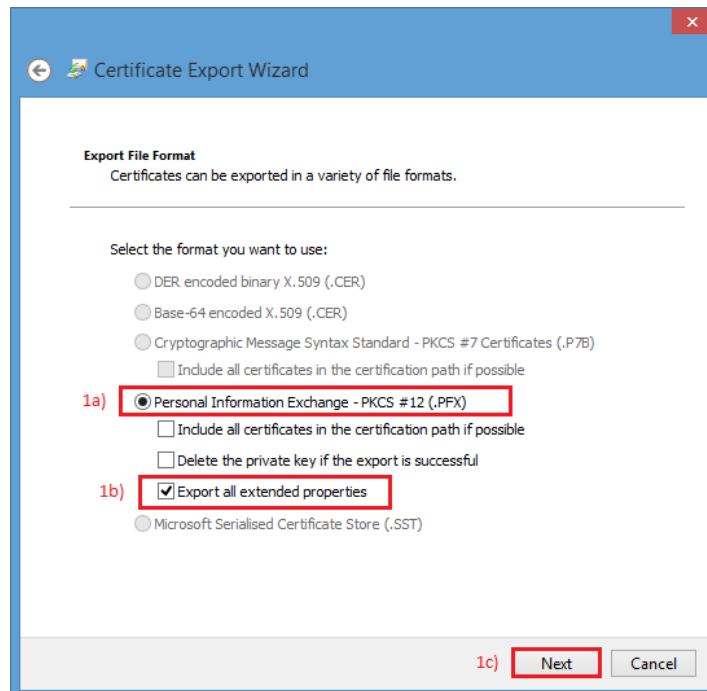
Certificate Export Wizard

Export File Format
Certificates can be exported in a variety of file formats.

Select the format you want to use:

DER encoded binary X.509 (.CER)

Base-64 encoded X.509 (.CER)

Cryptographic Message Syntax Standard - PKCS #7 Certificates (.P7B)

Include all certificates in the certification path if possible

1a) Personal Information Exchange - PKCS #12 (.PFX)

Include all certificates in the certification path if possible

Delete the private key if the export is successful

1b) Export all extended properties

Microsoft Serialised Certificate Store (.SST)

1c) Next

Cancel